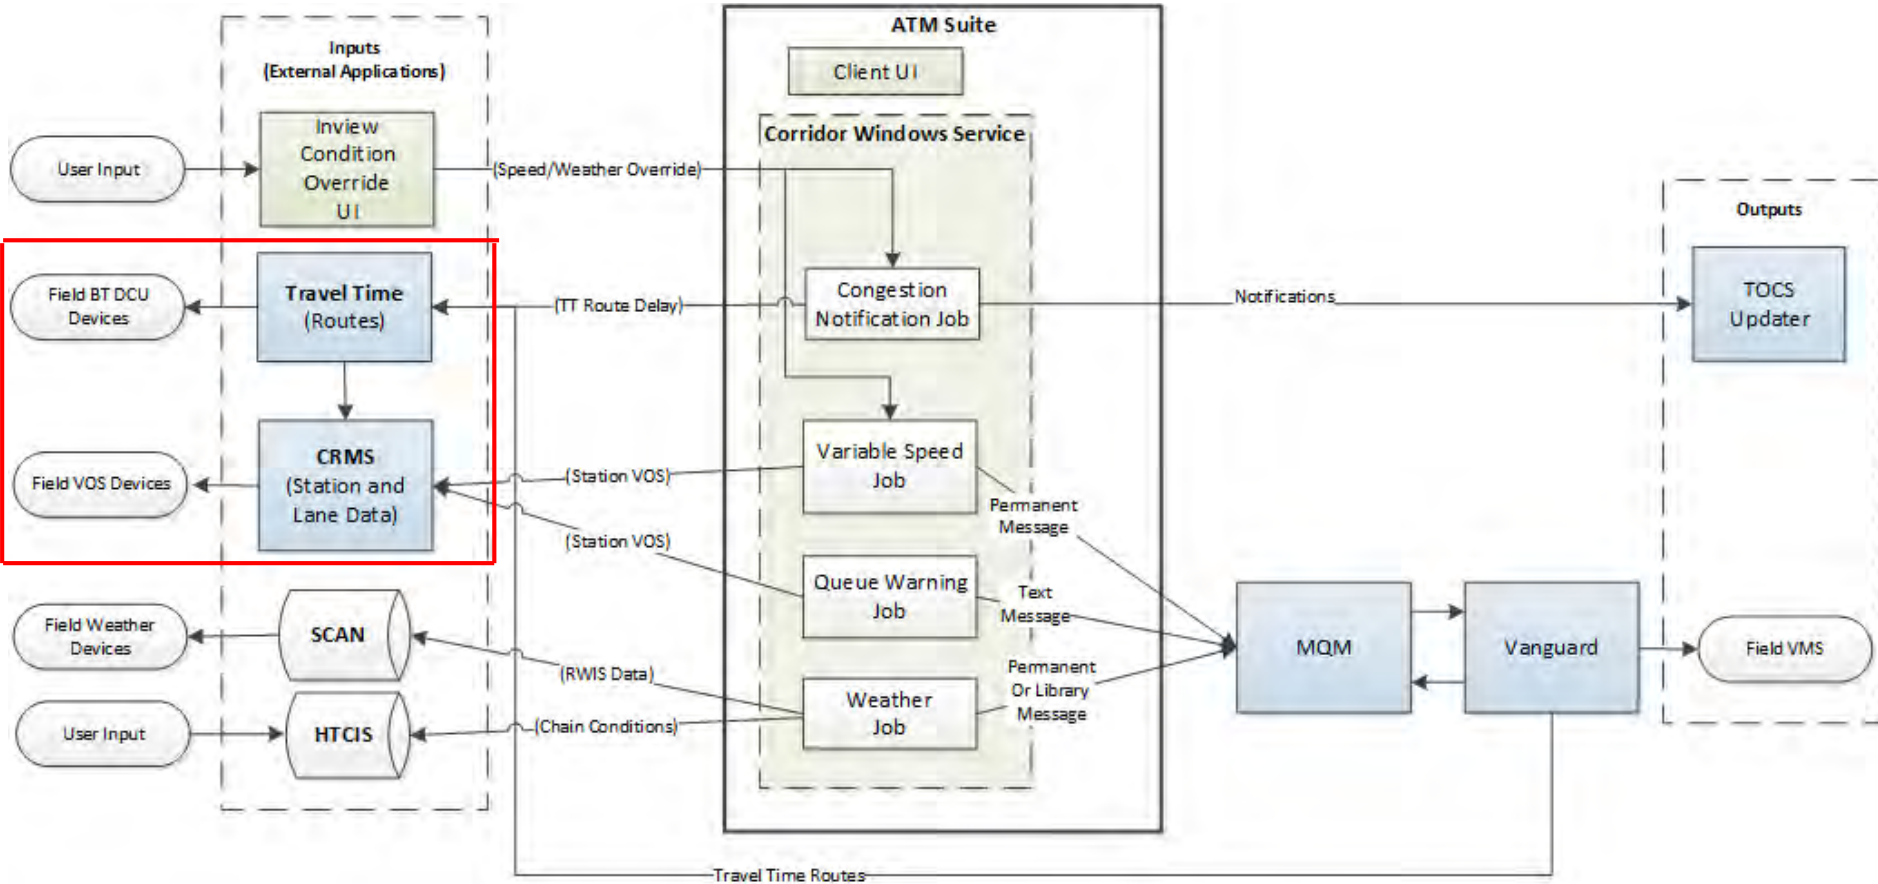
Inputs
(External Applications)

User Input

Inview Condition Override UI

(Speed/Weather Override)

ATM Suite

Client UI

Corridor Windows Service

Field BT DCU Devices

Travel Time (Routes)

(TT Route Delay)

Congestion Notification Job

Notifications

Outputs

TOCS Updater

Field VOS Devices

CRMS (Station and Lane Data)

(Station VOS)

Variable Speed Job

(Station VOS)

Permanent Message

Queue Warning Job

Text Message

MQM

Vanguard

Field VMS

Field Weather Devices

SCAN

(RWIS Data)

Permanent Or Library Message

Weather Job

User Input

HTCIS

(Chain Conditions)

Travel Time Routes